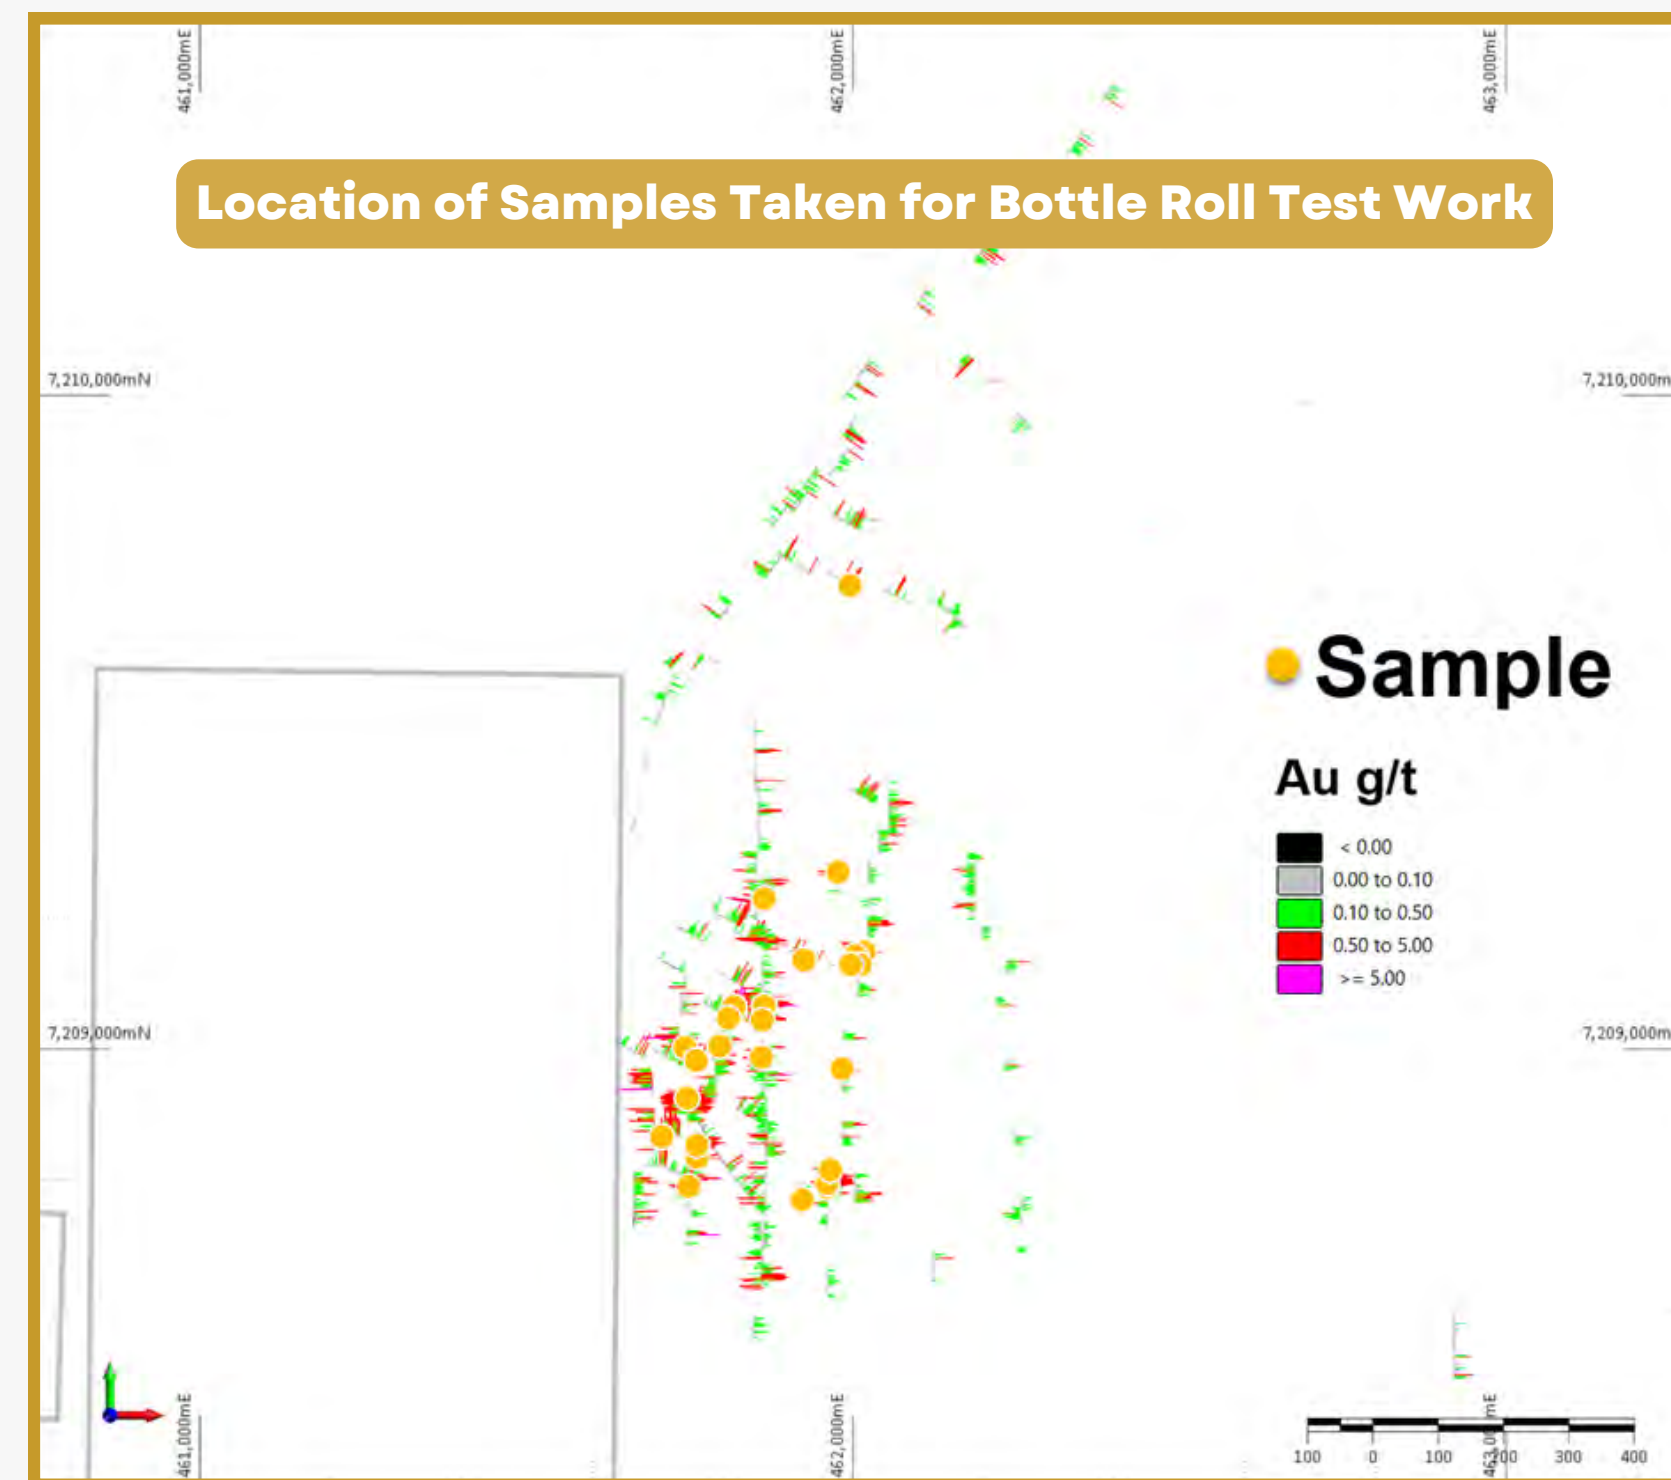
461,000mE

462,000mE

463,000mE

Location of Samples Taken for Bottle Roll Test Work

7,210,000mN

7,210,000m

Sample

Au g/t

< 0.00
0.00 to 0.10
0.10 to 0.50
0.50 to 5.00
>= 5.00

7,209,000mN

7,209,000m

461,000mE

462,000mE

463,000mE

100 0 100 200 300 400